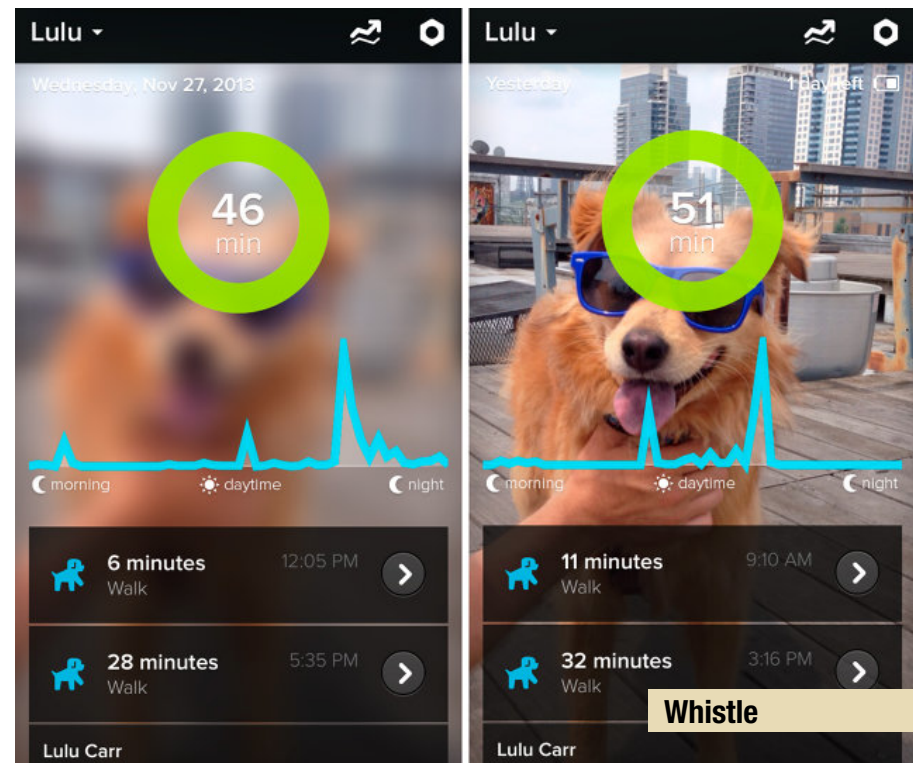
Lulu

Wednesday, Nov 27, 2013

46
min

morning
daytime
night

6 minutes
Walk
12:05 PM

28 minutes
Walk
5:35 PM

Lulu Carr

Lulu

Yesterday

1 day left

51
min

morning
daytime
night

11 minutes
Walk
9:10 AM

32 minutes
Walk
3:16 PM

Whistle

Lulu Carr